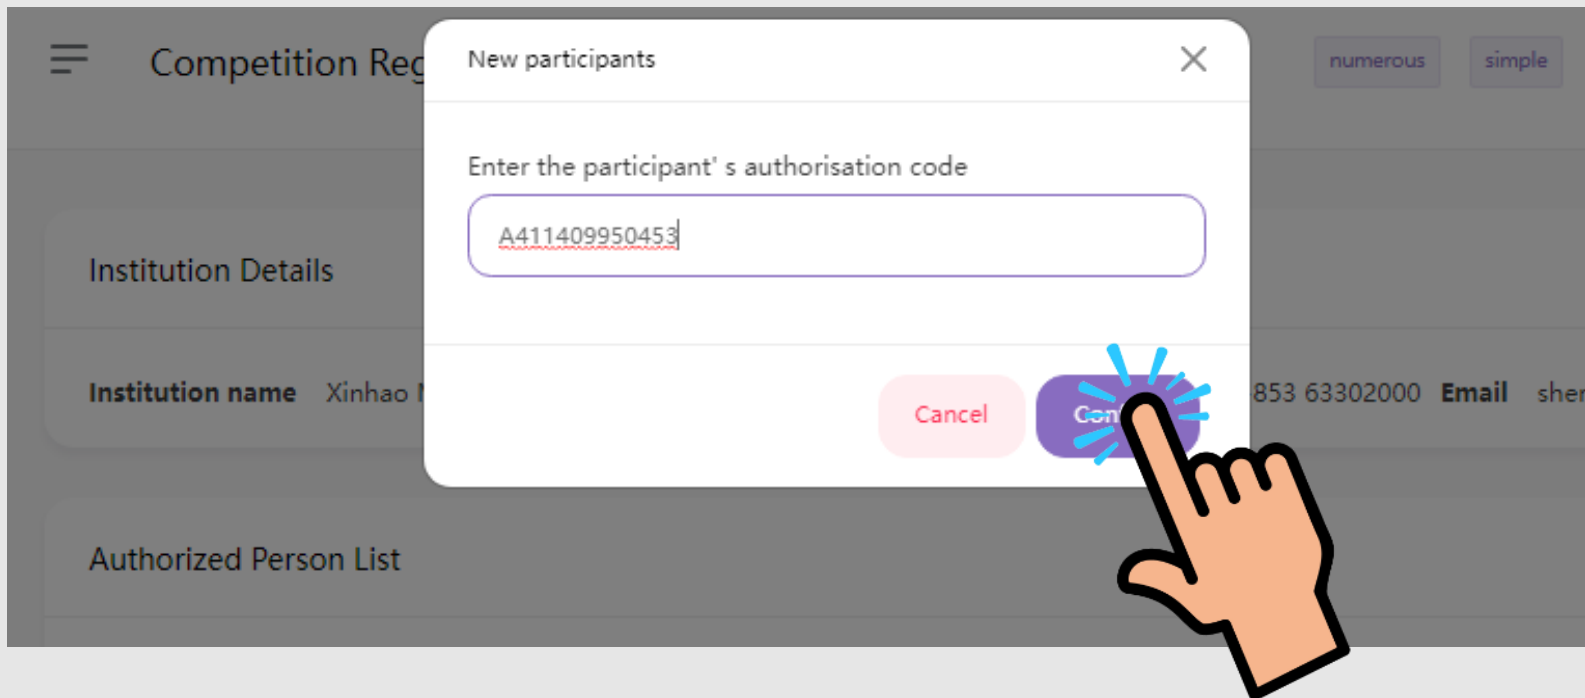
Competition Reg

numerous simple

New participants

Enter the participant' s authorisation code

A411409950453

Cancel Con

Institution Details

Institution name Xinhao

853 63302000 Email sher

Authorized Person List